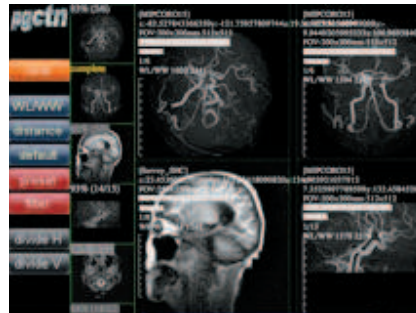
pgctn

1(5/6)

load

complete

WL/WW

distance

default

preset

filter

9(14/15)

divide H

divide V

[MIPCORO13]

c:-43.3278 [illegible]

FOV:300x300mm 512x512

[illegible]

WL/WW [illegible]

[MIPCORO13]

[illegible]

FOV:300x300mm 512x512

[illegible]

WL/WW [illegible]

[Survey_SHC]

c:-23.45 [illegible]

FOV:300x300mm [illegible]

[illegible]

[MIPCORO13]

7.3 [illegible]

FOV:300x300mm 512x512

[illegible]

WL/WW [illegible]